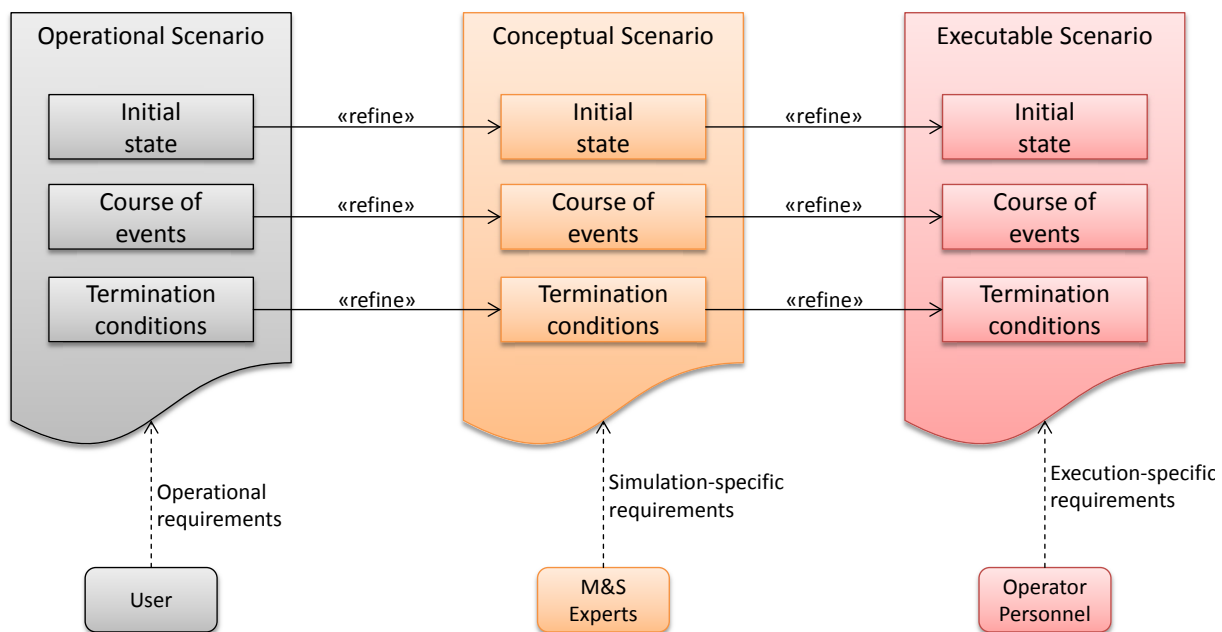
Operational Scenario

Initial state

Course of events

Termination conditions

«refine»

«refine»

«refine»

Conceptual Scenario

Initial state

Course of events

Termination conditions

«refine»

«refine»

«refine»

Executable Scenario

Initial state

Course of events

Termination conditions

Operational requirements

User

Simulation-specific requirements

M&S Experts

Execution-specific requirements

Operator Personnel